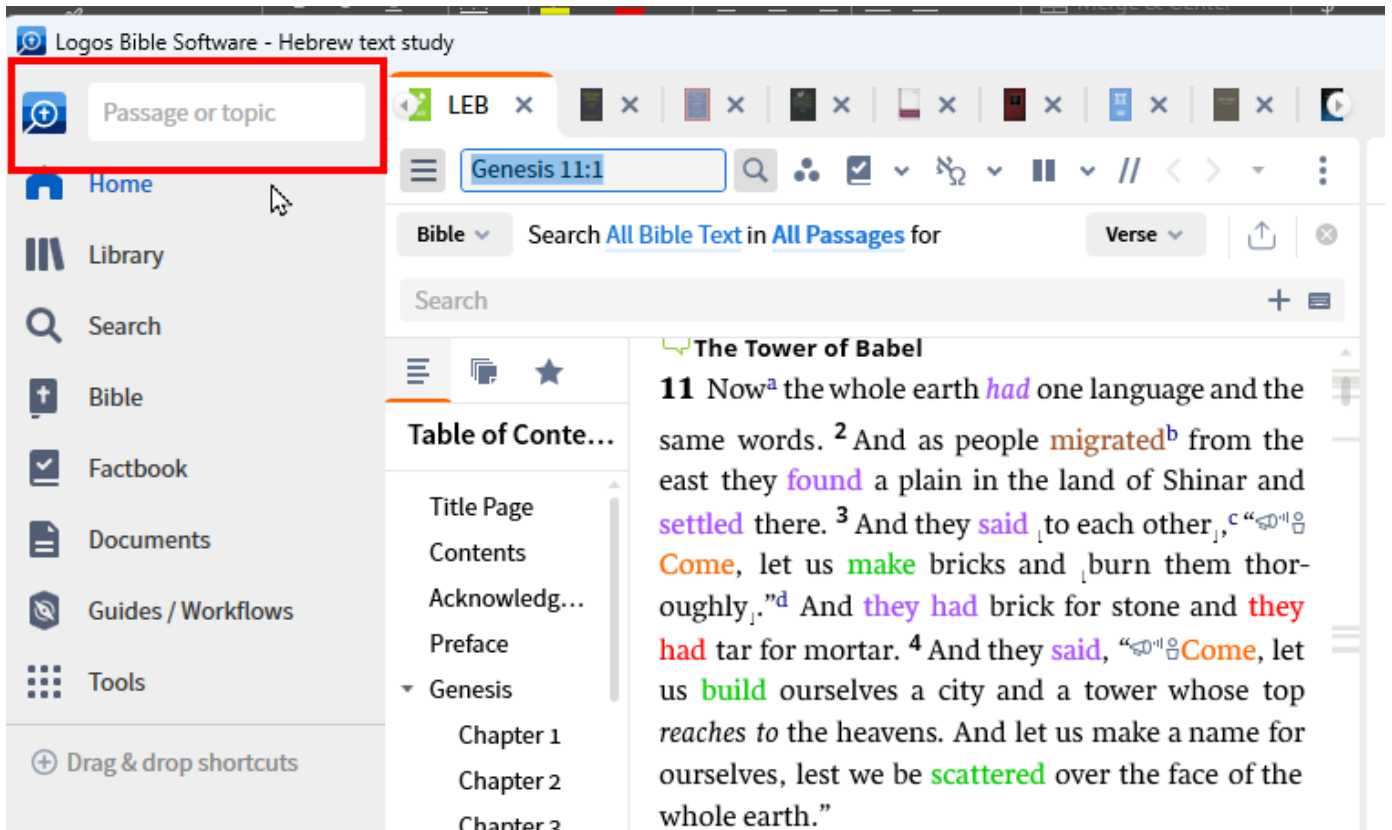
Logos Bible Software - Hebrew text study

Passage or topic

Home

Library

Search

Bible

Factbook

Documents

Guides / Workflows

Tools

Drag & drop shortcuts

LEB

Genesis 11:1

Bible Search All Bible Text in All Passages for

Verse

Search

Table of Conte...

Title Page

Contents

Acknowledg...

Preface

Genesis

Chapter 1

Chapter 2

Chapter 3

The Tower of Babel

11 Now$^a$ the whole earth had one language and the same words. $^2$ And as people migrated$^b$ from the east they found a plain in the land of Shinar and settled there. $^3$ And they said ⌊to each other⌋,$^c$ "Come, let us make bricks and ⌊burn them thoroughly⌋."$^d$ And they had brick for stone and they had tar for mortar. $^4$ And they said, "Come, let us build ourselves a city and a tower whose top reaches to the heavens. And let us make a name for ourselves, lest we be scattered over the face of the whole earth."